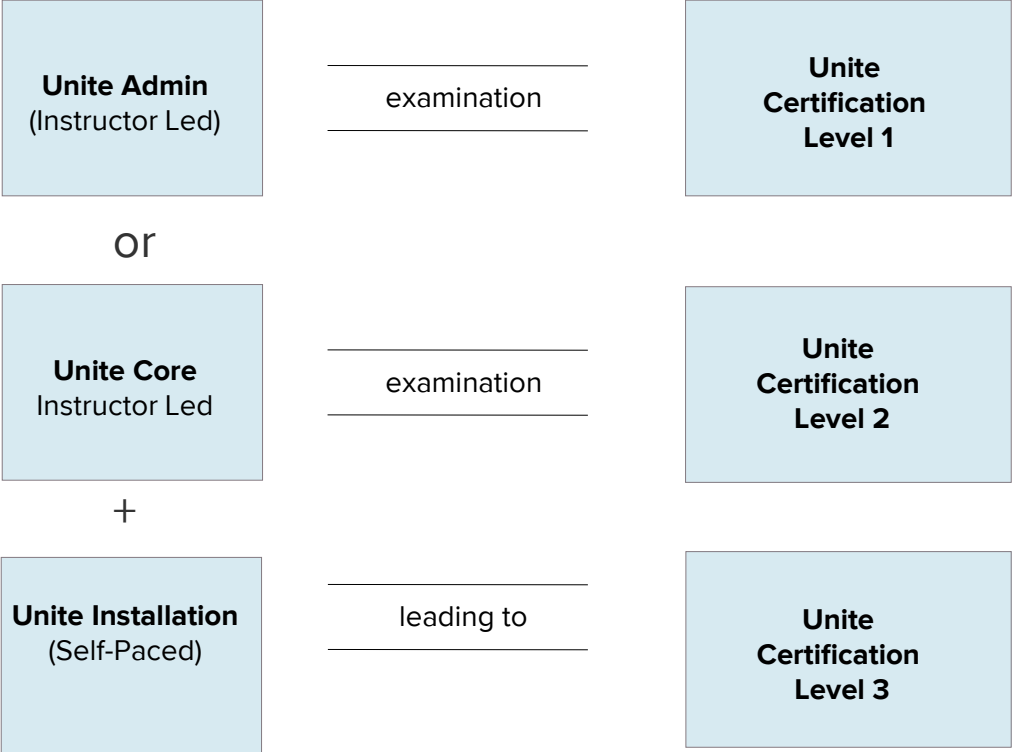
**Unite Admin**
(Instructor Led)

examination

**Unite Certification Level 1**

or

**Unite Core**
Instructor Led

examination

**Unite Certification Level 2**

+

**Unite Installation**
(Self-Paced)

leading to

**Unite Certification Level 3**